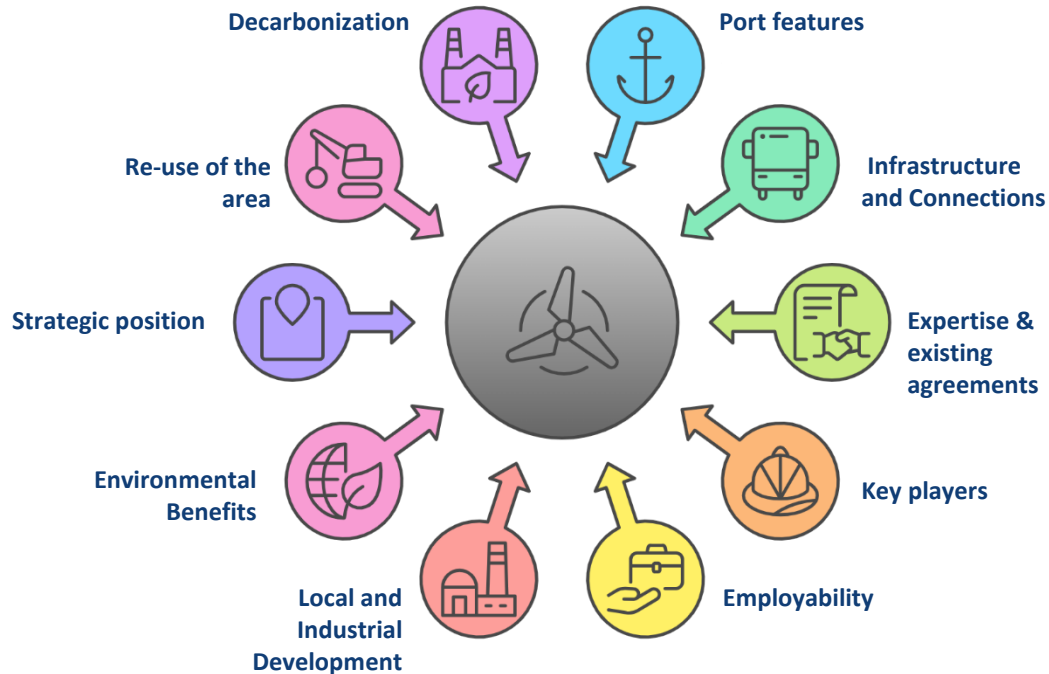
Decarbonization

Port features

Re-use of the area

Infrastructure and Connections

Strategic position

Expertise & existing agreements

Environmental Benefits

Key players

Local and Industrial Development

Employability